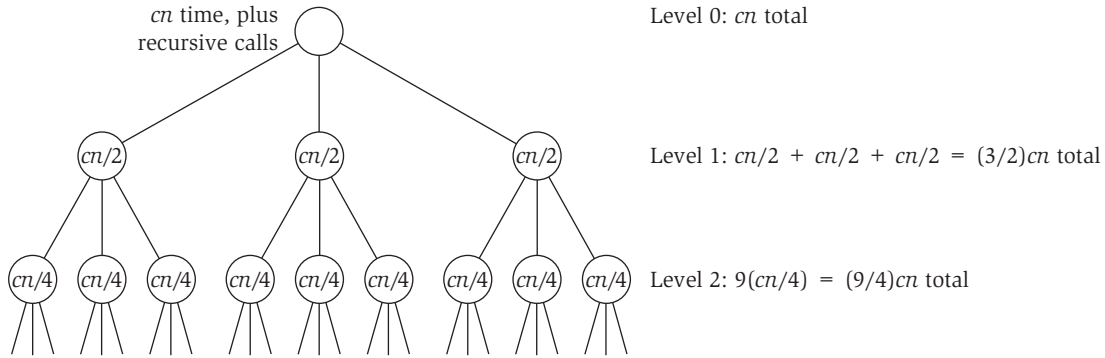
$cn$ time, plus recursive calls

Level 0: $cn$ total

$cn/2$ $cn/2$ $cn/2$

Level 1: $cn/2 + cn/2 + cn/2 = (3/2)cn$ total

$cn/4$ $cn/4$ $cn/4$ $cn/4$ $cn/4$ $cn/4$ $cn/4$ $cn/4$ $cn/4$

Level 2: $9(cn/4) = (9/4)cn$ total